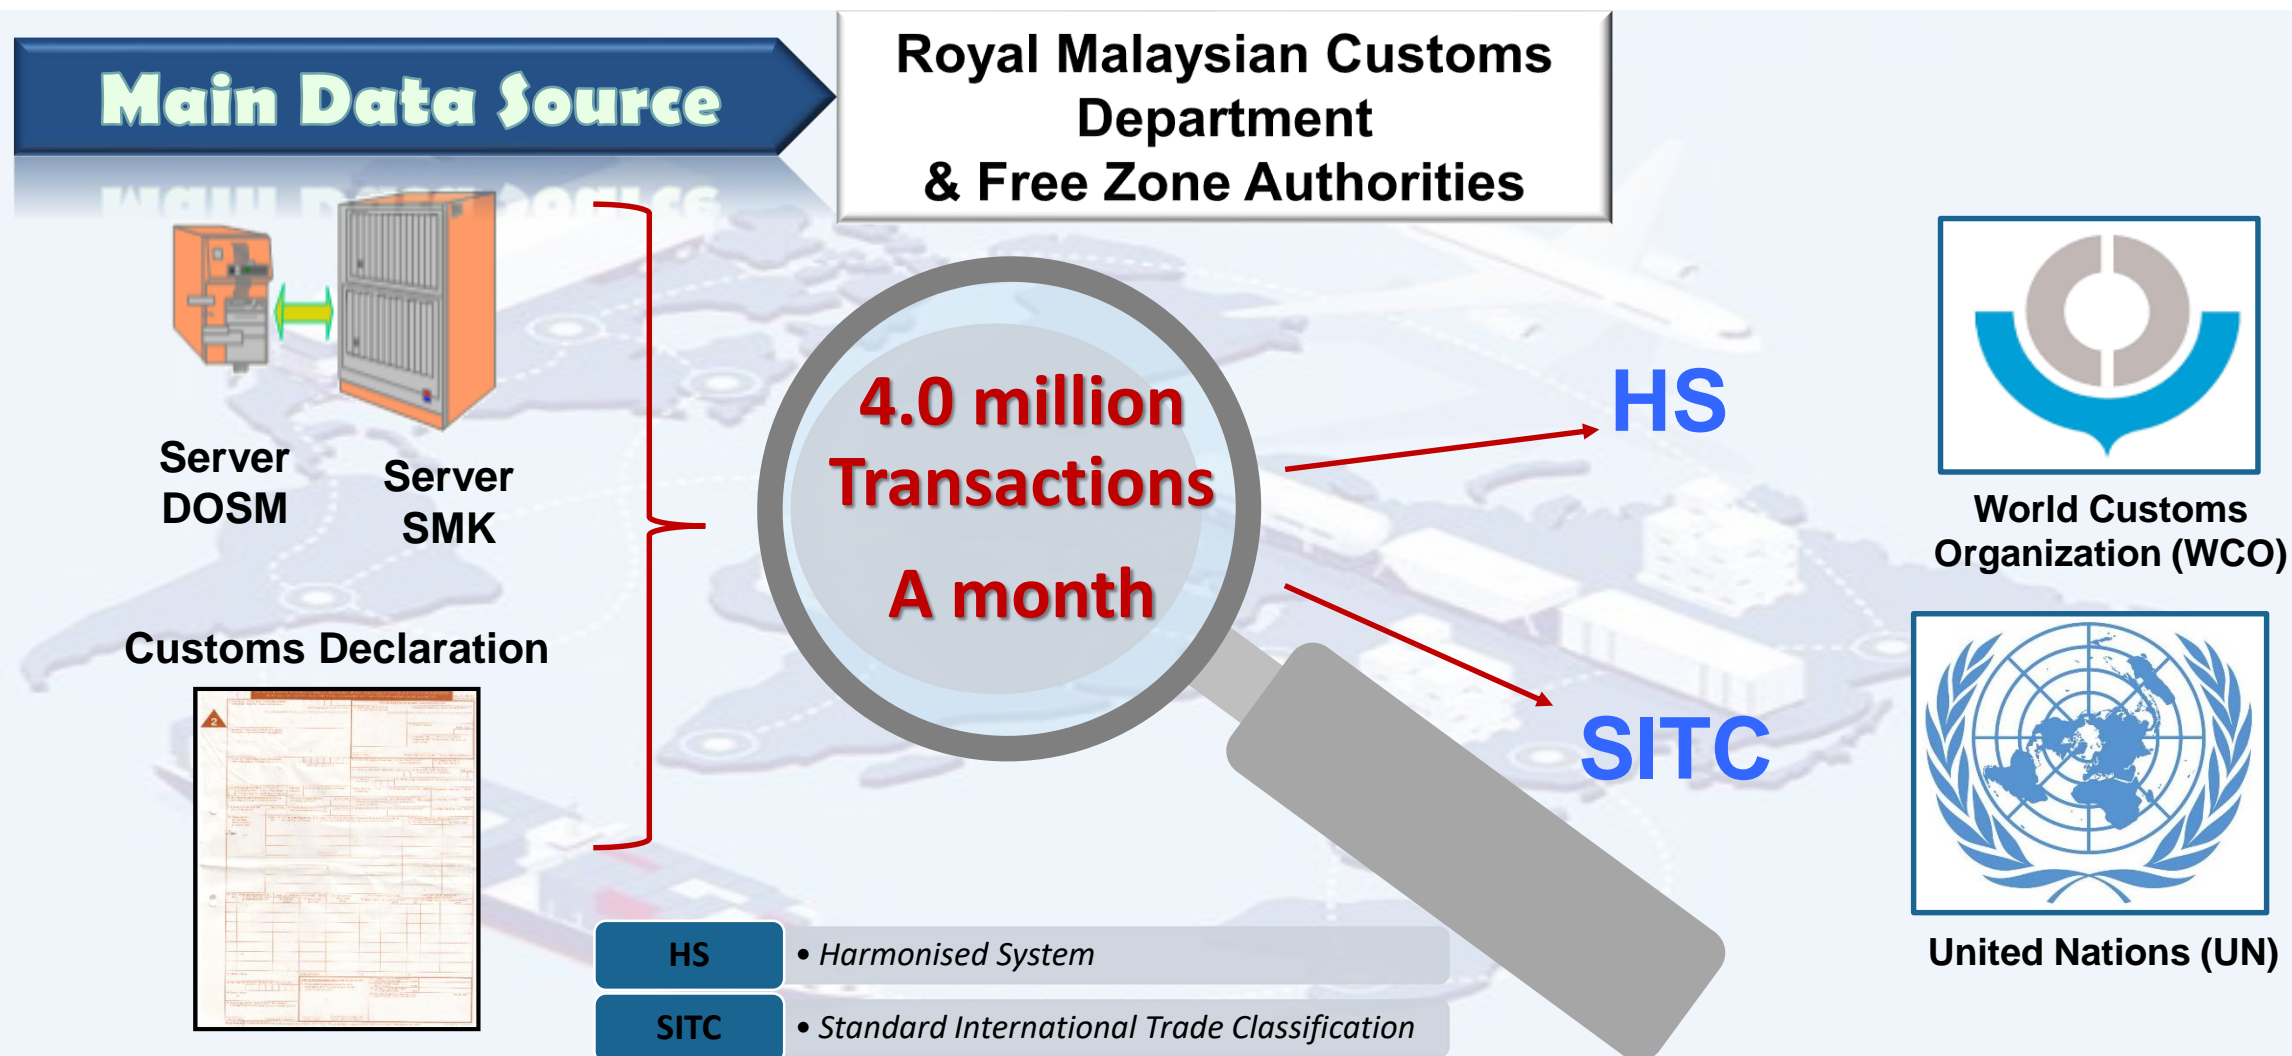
Main Data Source

Royal Malaysian Customs Department
& Free Zone Authorities

Server DOSM

Server SMK

Customs Declaration

4.0 million Transactions
A month

HS

SITC

World Customs Organization (WCO)

United Nations (UN)

| HS | • *Harmonised System* |
|---|---|
| SITC | • *Standard International Trade Classification* |